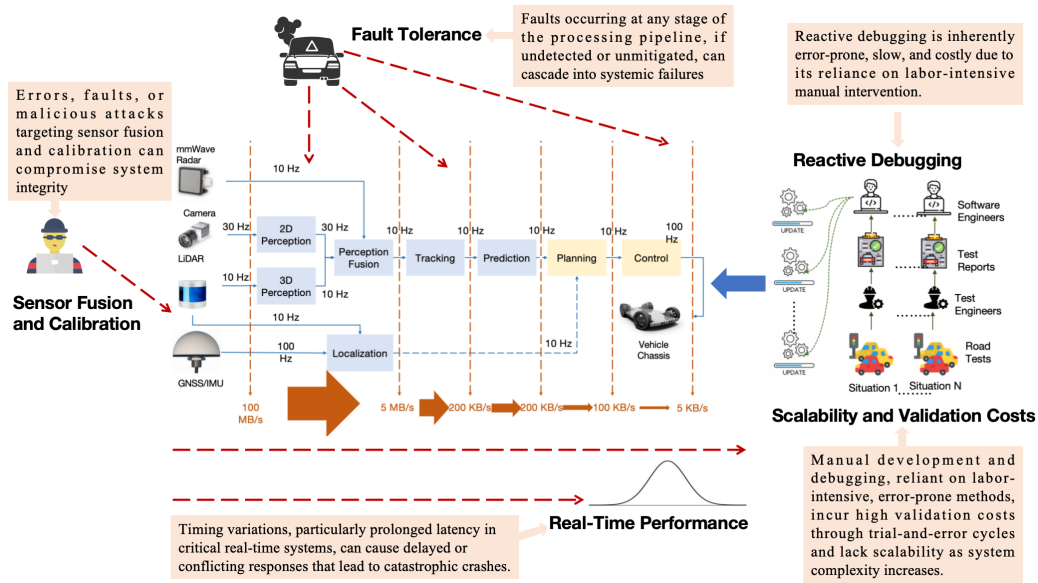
Fault Tolerance

Faults occurring at any stage of the processing pipeline, if undetected or unmitigated, can cascade into systemic failures

Reactive debugging is inherently error-prone, slow, and costly due to its reliance on labor-intensive manual intervention.

Errors, faults, or malicious attacks targeting sensor fusion and calibration can compromise system integrity

Reactive Debugging

mmWave Radar

Camera

LiDAR

GNSS/IMU

10 Hz

30 Hz

2D Perception

30 Hz

10 Hz

3D Perception

10 Hz

Perception Fusion

10 Hz

Tracking

10 Hz

Prediction

10 Hz

Planning

10 Hz

Control

100 Hz

10 Hz

100 Hz

Localization

10 Hz

Vehicle Chassis

UPDATE

UPDATE

UPDATE

Software Engineers

Test Reports

Test Engineers

Road Tests

Situation 1

Situation N

Sensor Fusion and Calibration

100 MB/s

5 MB/s

200 KB/s

200 KB/s

100 KB/s

5 KB/s

Scalability and Validation Costs

Manual development and debugging, reliant on labor-intensive, error-prone methods, incur high validation costs through trial-and-error cycles and lack scalability as system complexity increases.

Real-Time Performance

Timing variations, particularly prolonged latency in critical real-time systems, can cause delayed or conflicting responses that lead to catastrophic crashes.